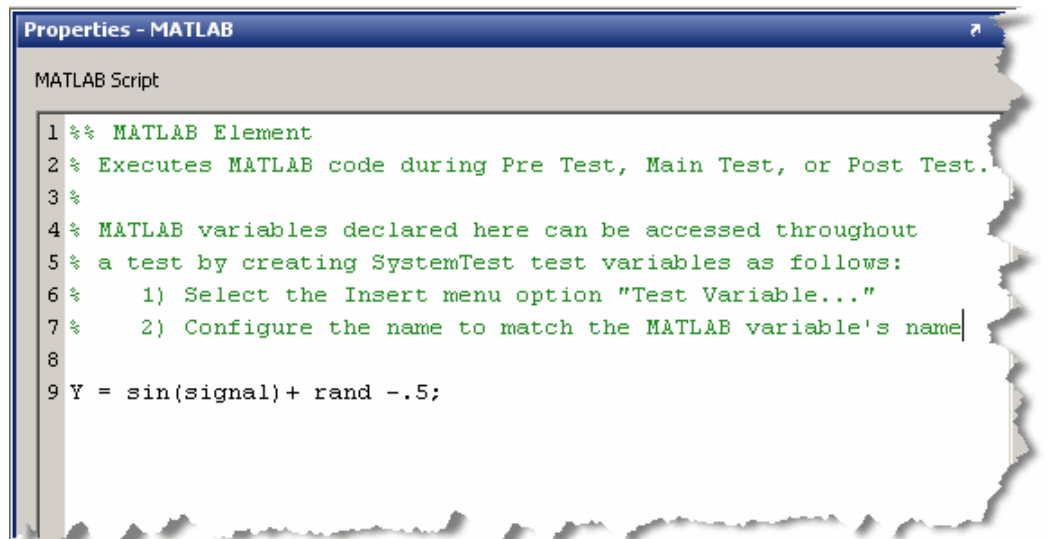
Properties - MATLAB

MATLAB Script

1 %% MATLAB Element
2 % Executes MATLAB code during Pre Test, Main Test, or Post Test.
3 %
4 % MATLAB variables declared here can be accessed throughout
5 % a test by creating SystemTest test variables as follows:
6 %     1) Select the Insert menu option "Test Variable..."
7 %     2) Configure the name to match the MATLAB variable's name
8
9 Y = sin(signal)+ rand -.5;